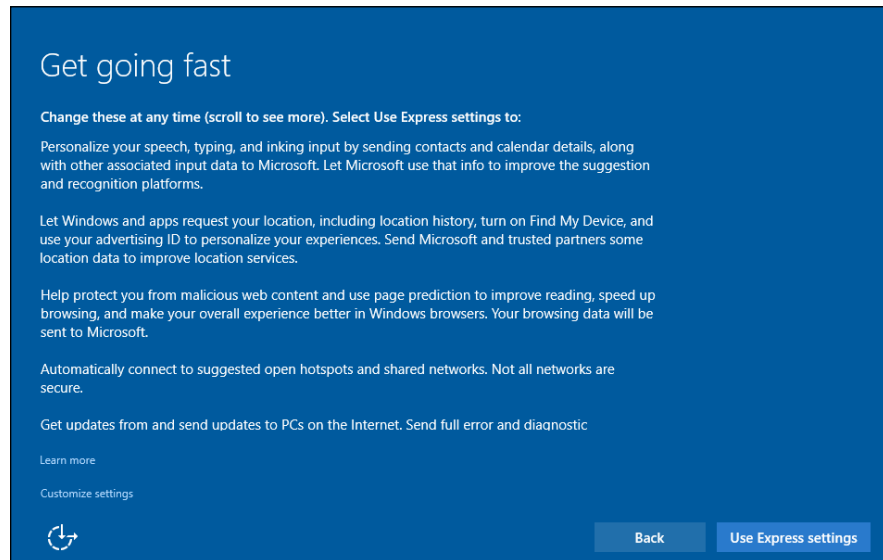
Get going fast

Change these at any time (scroll to see more). Select Use Express settings to:

Personalize your speech, typing, and inking input by sending contacts and calendar details, along with other associated input data to Microsoft. Let Microsoft use that info to improve the suggestion and recognition platforms.

Let Windows and apps request your location, including location history, turn on Find My Device, and use your advertising ID to personalize your experiences. Send Microsoft and trusted partners some location data to improve location services.

Help protect you from malicious web content and use page prediction to improve reading, speed up browsing, and make your overall experience better in Windows browsers. Your browsing data will be sent to Microsoft.

Automatically connect to suggested open hotspots and shared networks. Not all networks are secure.

Get updates from and send updates to PCs on the Internet. Send full error and diagnostic

Learn more

Customize settings

Back

Use Express settings